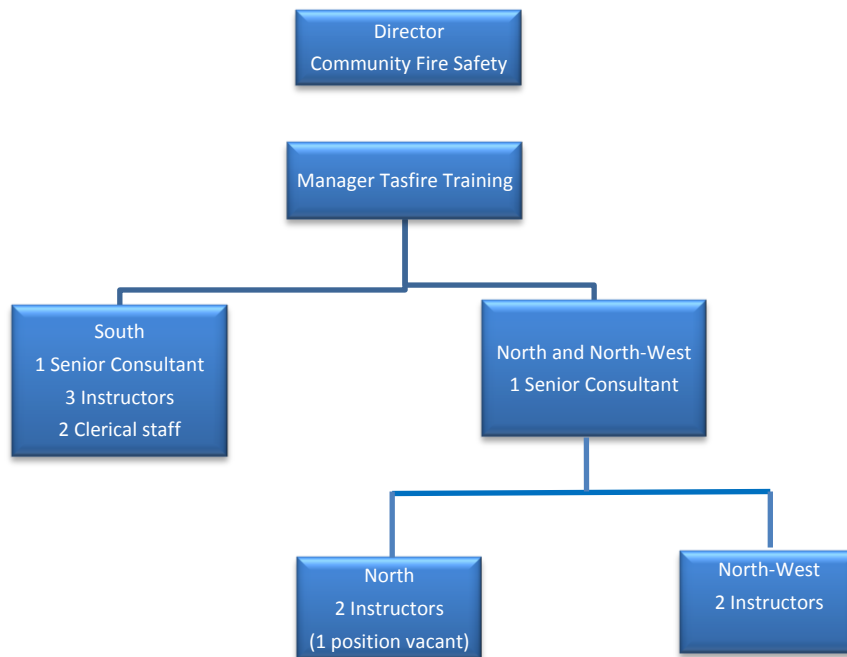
Director
Community Fire Safety

Manager Tasfire Training

South
1 Senior Consultant
3 Instructors
2 Clerical staff

North and North-West
1 Senior Consultant

North
2 Instructors
(1 position vacant)

North-West
2 Instructors